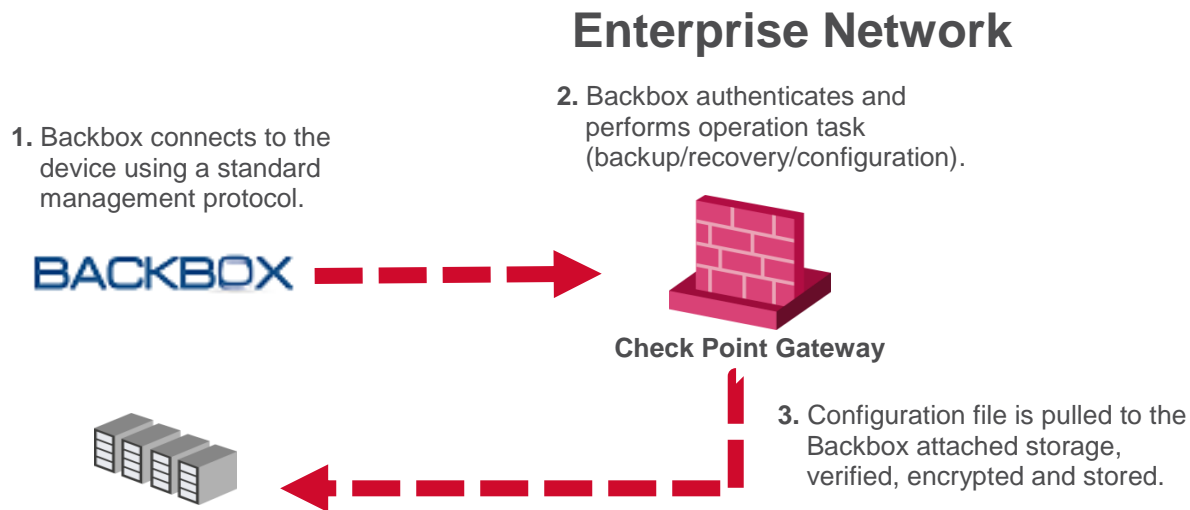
Enterprise Network

1. Backbox connects to the device using a standard management protocol.

2. Backbox authenticates and performs operation task (backup/recovery/configuration).

BACKBOX

Check Point Gateway

3. Configuration file is pulled to the Backbox attached storage, verified, encrypted and stored.